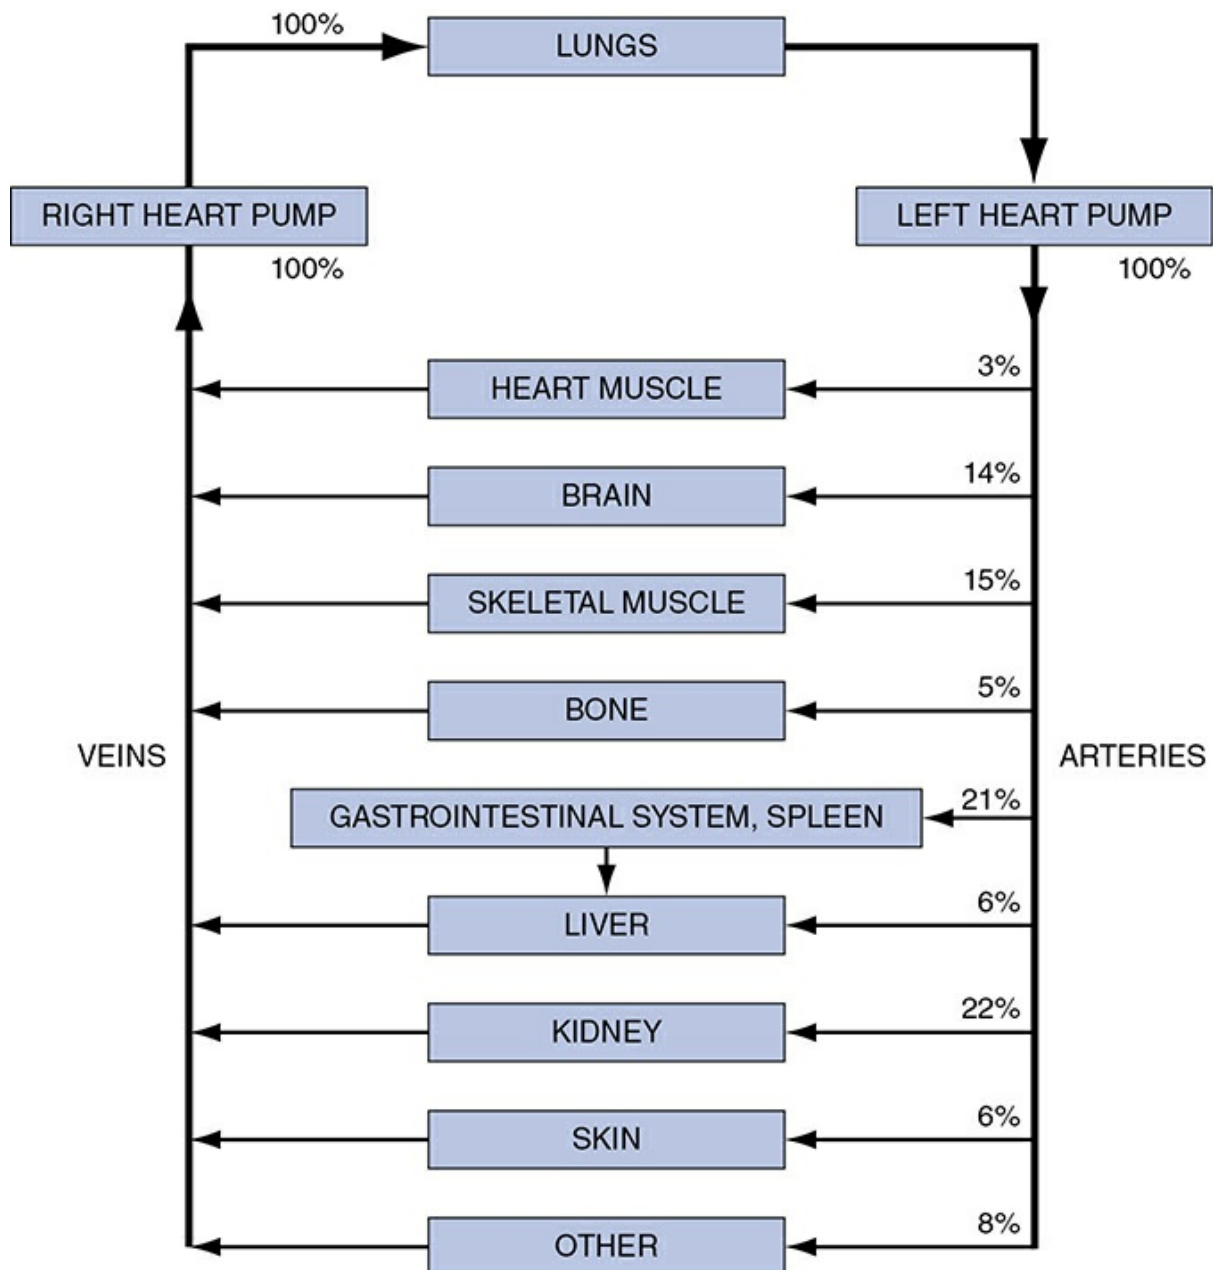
100%

LUNGS

RIGHT HEART PUMP

LEFT HEART PUMP

100%

100%

3%

HEART MUSCLE

14%

BRAIN

15%

SKELETAL MUSCLE

5%

BONE

VEINS

ARTERIES

21%

GASTROINTESTINAL SYSTEM, SPLEEN

6%

LIVER

22%

KIDNEY

6%

SKIN

8%

OTHER